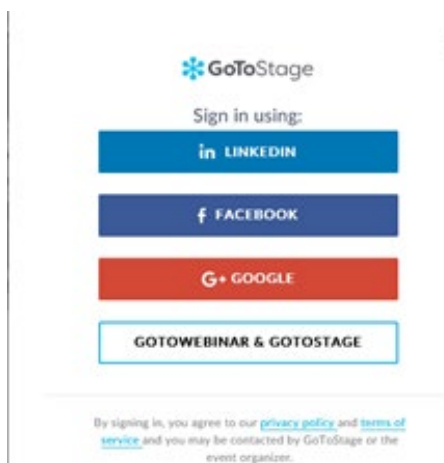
GoToStage

Sign in using:

in LINKEDIN

f FACEBOOK

G+ GOOGLE

GOTOWEBINAR & GOTOSTAGE

By signing in, you agree to our privacy policy and terms of service and you may be contacted by GoToStage or the event organizer.